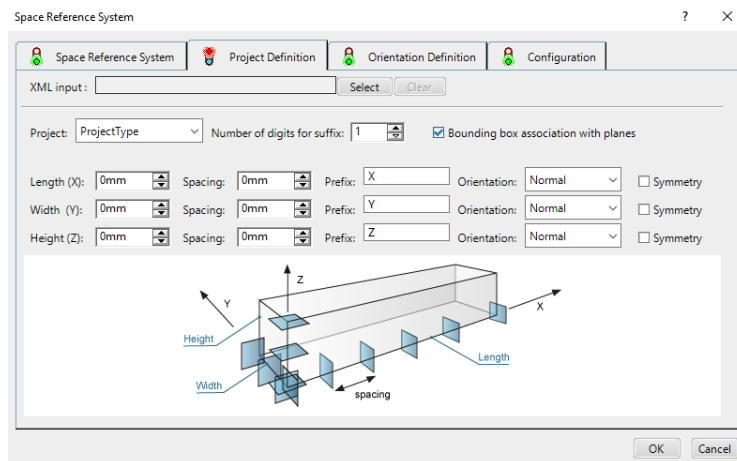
Space Reference System ? ×

Space Reference System | Project Definition | Orientation Definition | Configuration

XML input : Select Clear

Project: ProjectType Number of digits for suffix: 1 Bounding box association with planes

Length (X): 0mm Spacing: 0mm Prefix: X Orientation: Normal Symmetry
Width (Y): 0mm Spacing: 0mm Prefix: Y Orientation: Normal Symmetry
Height (Z): 0mm Spacing: 0mm Prefix: Z Orientation: Normal Symmetry

Z
Y
X
Height
Width
Length
spacing

OK Cancel